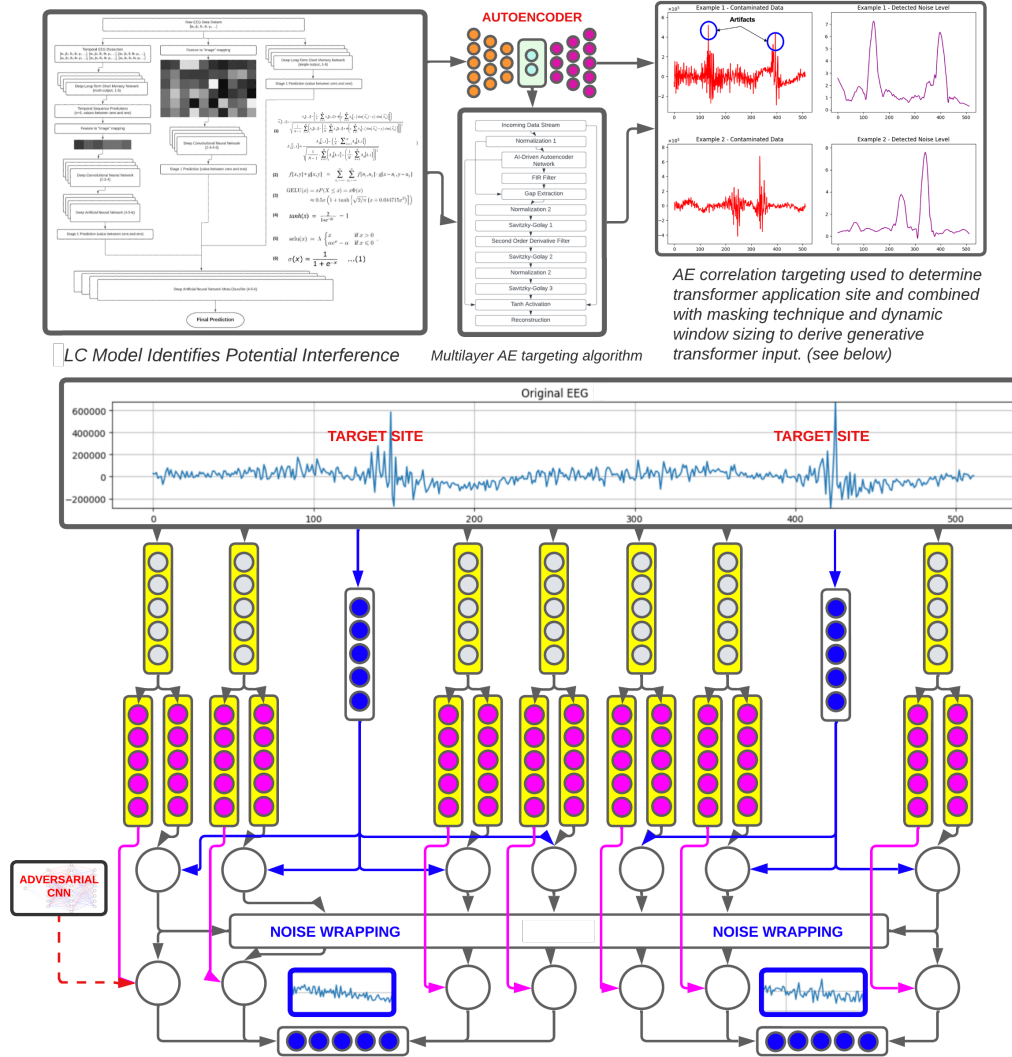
Raw EEG Data Stream

Temporal EEG Extraction

Feature to "image" mapping

Deep Long-Term Short Memory Network

Stage 1 Prediction (value between zero and one)

Deep Long-Term Short Memory Network

Temporal Sequence Prediction

Feature to "image" mapping

Deep Convolutional Neural Network

Deep Convolutional Neural Network

Stage 1 Prediction (value between zero and one)

Deep Artificial Neural Network

Stage 1 Prediction (value between zero and one)

Deep Artificial Neural Network Meta-Classifier

Final Prediction

(1)

(2)

(3)

(4) $tanh(x) = \frac{2}{1+e^{-2x}} - 1$

(5)

(6) $\sigma(x) = \frac{1}{1+e^{-x}}$ ...(1)

LC Model Identifies Potential Interference

AUTOENCODER

Incoming Data Stream

Normalization 1

AI-Driven Autoencoder Network

FIR Filter

Gap Extraction

Normalization 2

Savitzky-Golay 1

Second Order Derivative Filter

Savitzky-Golay 2

Normalization 2

Savitzky-Golay 3

Tanh Activation

Reconstruction

Multilayer AE targeting algorithm

Example 1 - Contaminated Data

Artifacts

Example 1 - Detected Noise Level

Example 2 - Contaminated Data

Example 2 - Detected Noise Level

AE correlation targeting used to determine transformer application site and combined with masking technique and dynamic window sizing to derive generative transformer input. (see below)

Original EEG

600000
400000
200000
0
-200000

TARGET SITE

TARGET SITE

0 100 200 300 400 500

ADVERSARIAL CNN

NOISE WRAPPING

NOISE WRAPPING